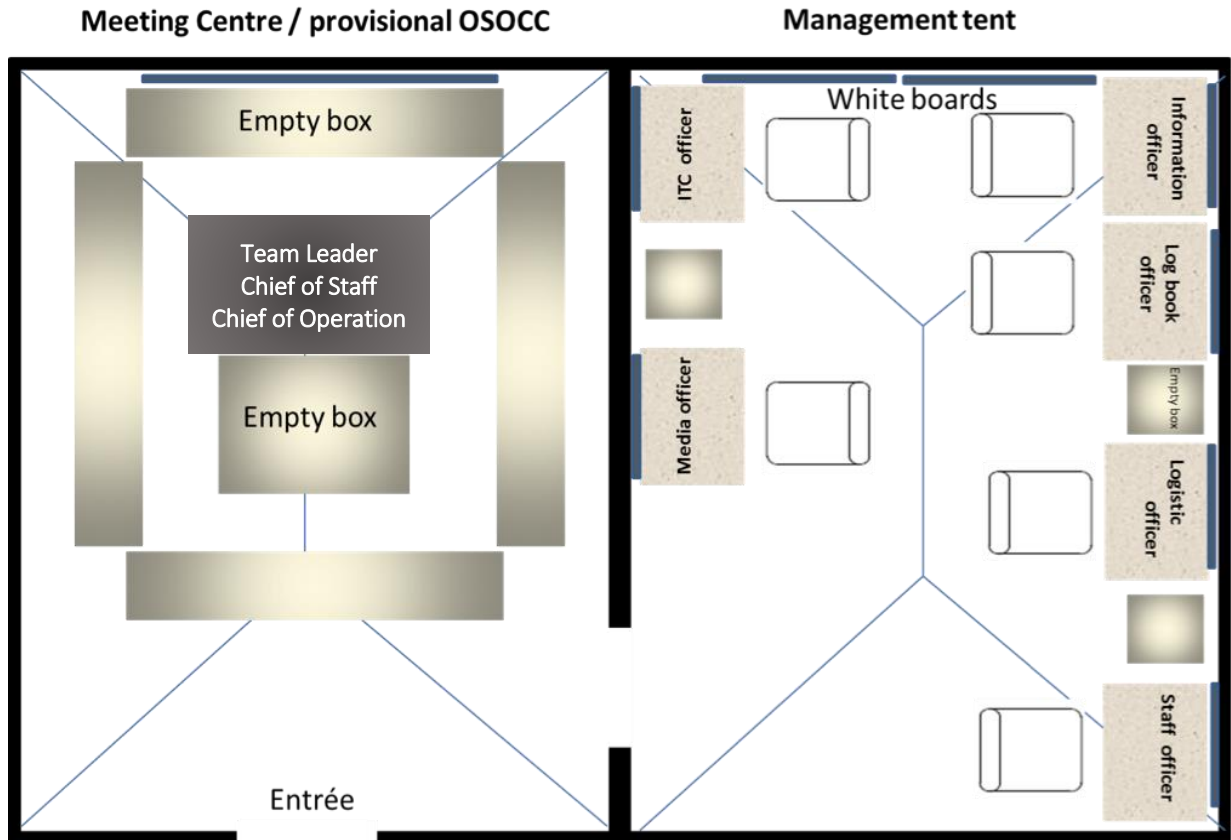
Meeting Centre / provisional OSOCC

Management tent

Empty box

Team Leader
Chief of Staff
Chief of Operation

Empty box

Entrée

White boards

ITC officer

Media officer

Information officer

Log book officer

Empty box

Logistic officer

Staff officer